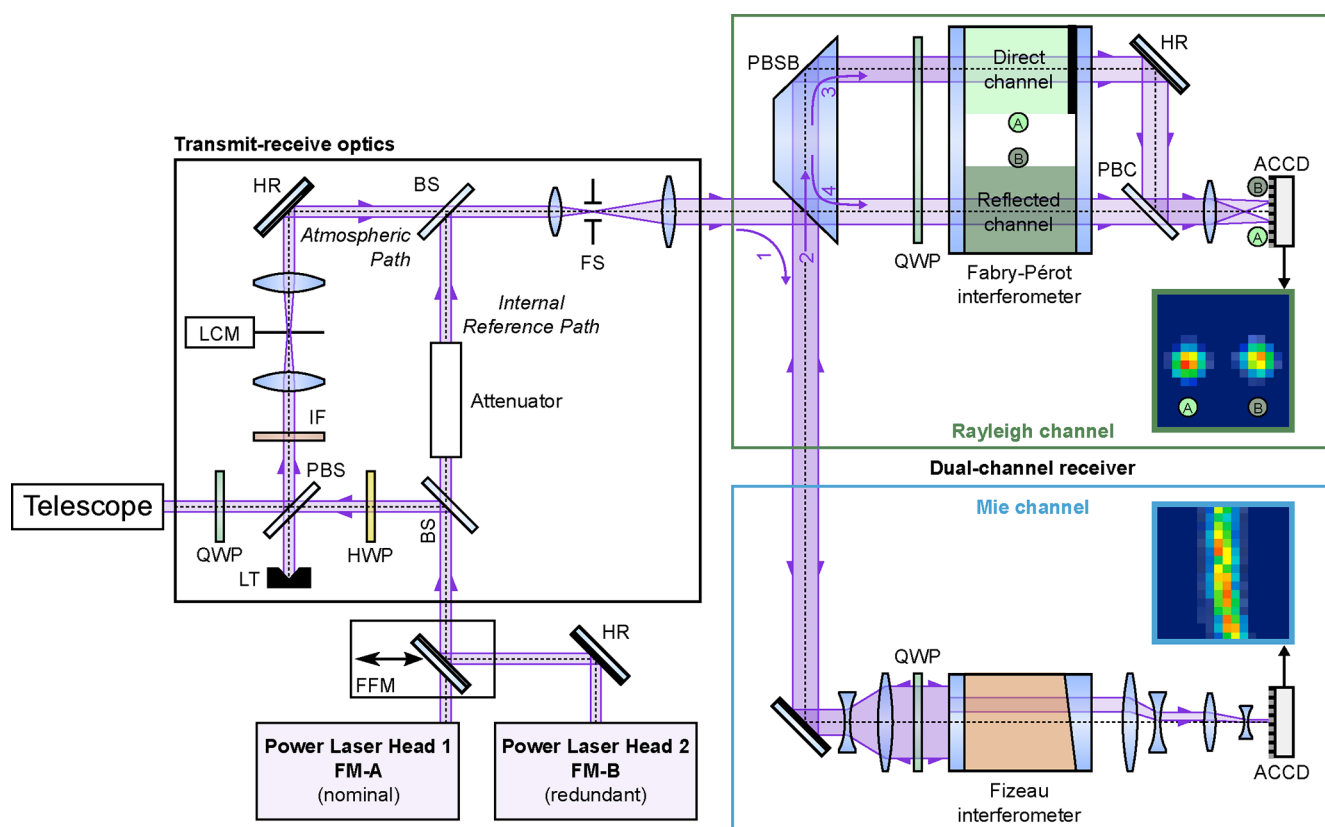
Transmit-receive optics

HR

BS

Atmospheric Path

FS

Internal Reference Path

LCM

Attenuator

IF

Telescope

QWP

PBS

HWP

BS

LT

FFM

HR

Power Laser Head 1
FM-A
(nominal)

Power Laser Head 2
FM-B
(redundant)

PBSB

3

4

1

2

QWP

Direct channel

A

B

Reflected channel

Fabry-Pérot interferometer

HR

PBC

B

A

ACCD

A

B

Rayleigh channel

Dual-channel receiver

Mie channel

QWP

Fizeau interferometer

ACCD